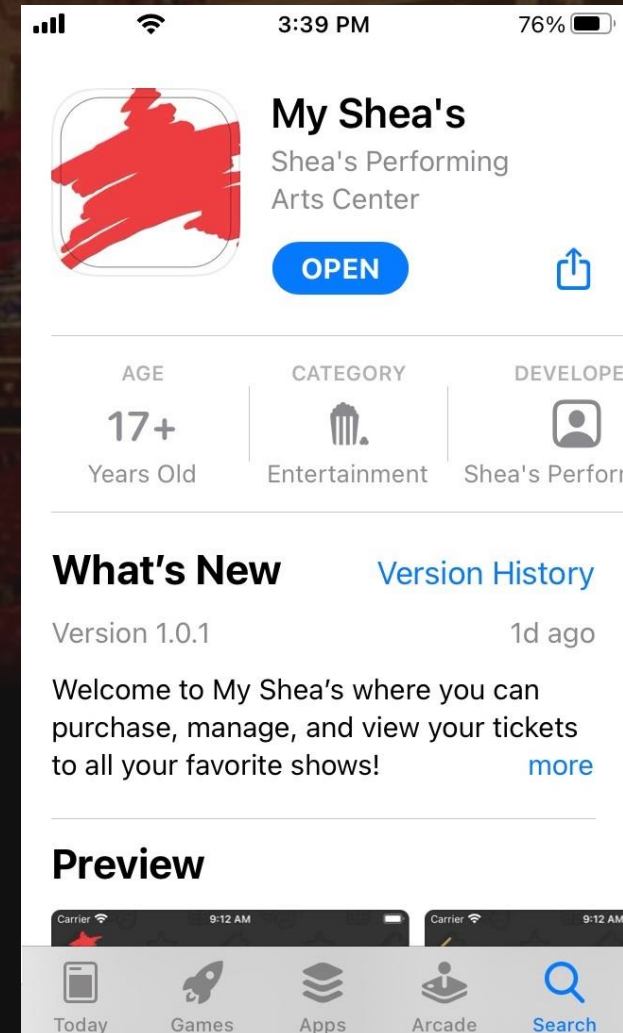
3:39 PM 76%

My Shea's
Shea's Performing Arts Center

OPEN

AGE
17+
Years Old

CATEGORY
Entertainment

DEVELOPE
Shea's Perforr

What's New
Version History

Version 1.0.1
1d ago

Welcome to My Shea's where you can purchase, manage, and view your tickets to all your favorite shows!
more

Preview

Carrier 9:12 AM
Carrier 9:12 AM

Today Games Apps Arcade Search